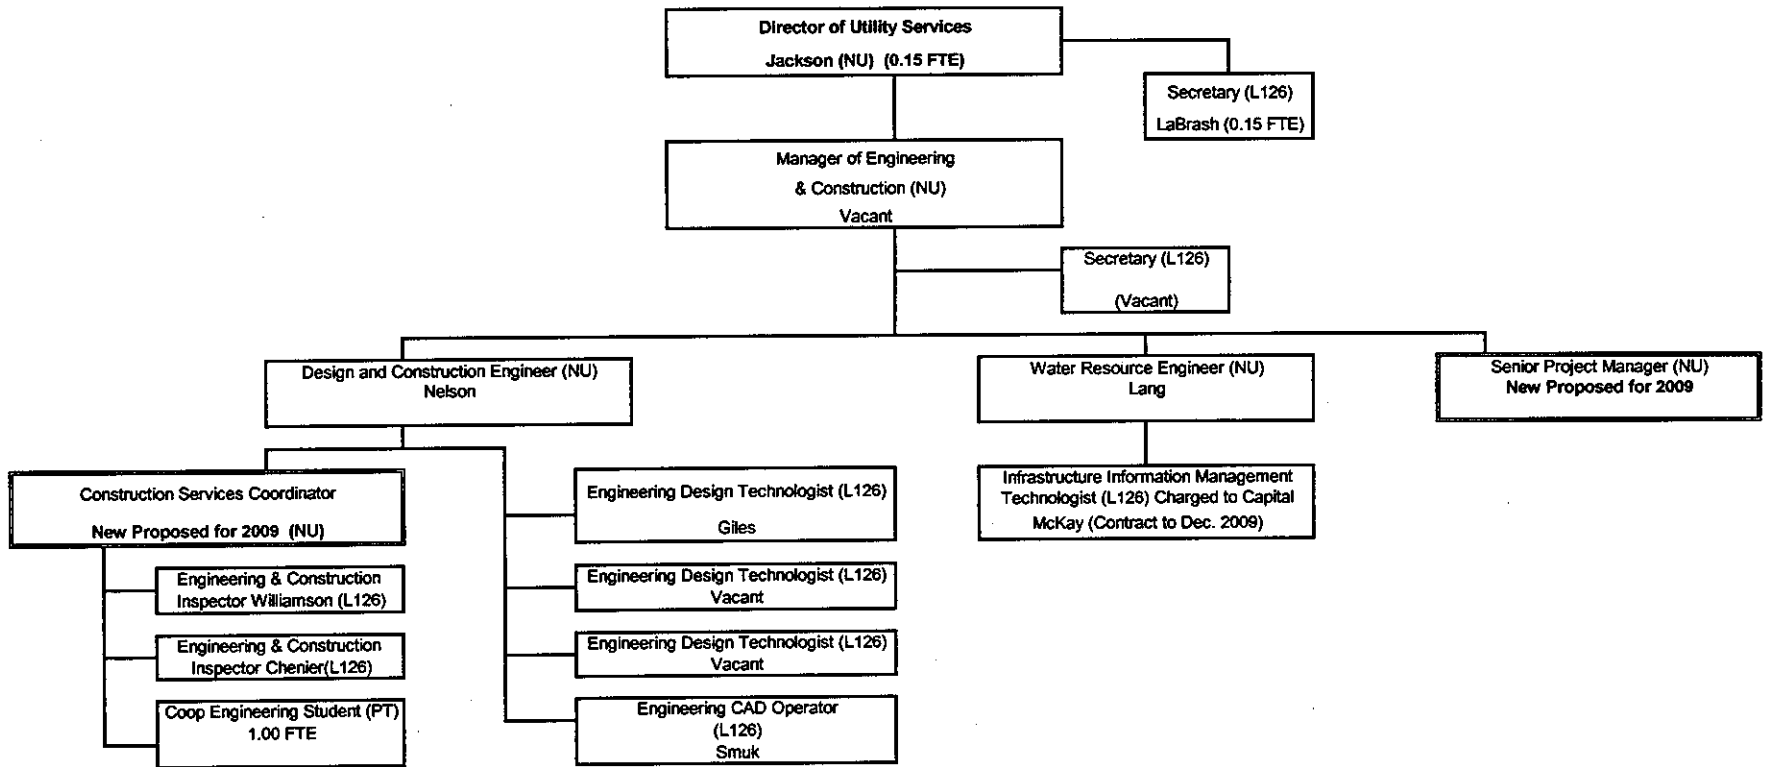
Director of Utility Services
Jackson (NU) (0.15 FTE)

Secretary (L126)
LaBrash (0.15 FTE)

Manager of Engineering
& Construction (NU)
Vacant

Secretary (L126)
(Vacant)

Design and Construction Engineer (NU)
Nelson

Water Resource Engineer (NU)
Lang

Senior Project Manager (NU)
New Proposed for 2009

Construction Services Coordinator
New Proposed for 2009 (NU)

Engineering Design Technologist (L126)
Giles

Infrastructure Information Management Technologist (L126) Charged to Capital
McKay (Contract to Dec. 2009)

Engineering & Construction Inspector Williamson (L126)

Engineering Design Technologist (L126)
Vacant

Engineering & Construction Inspector Chenier(L126)

Engineering Design Technologist (L126)
Vacant

Coop Engineering Student (PT)
1.00 FTE

Engineering CAD Operator
(L126)
Smuk